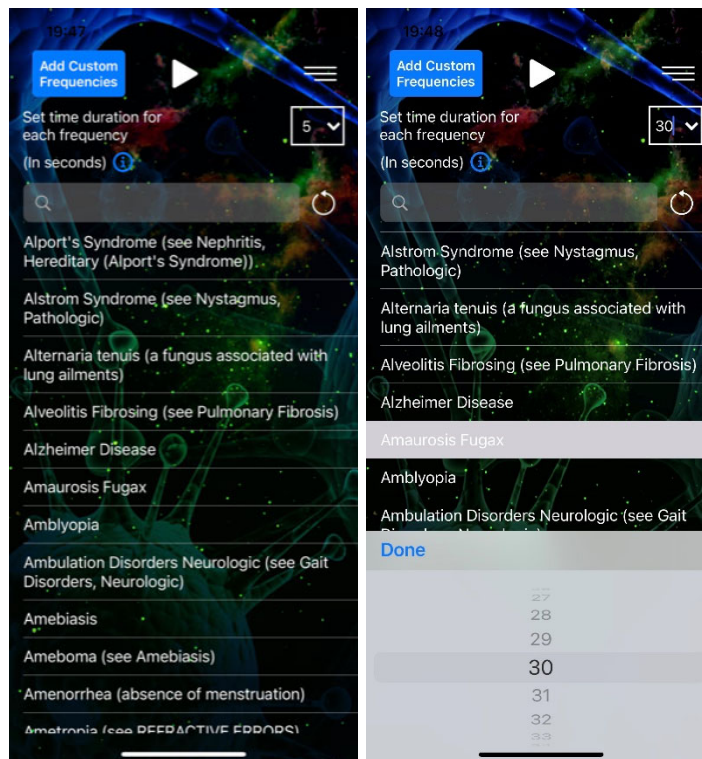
19:47

Add Custom Frequencies

Set time duration for each frequency

5

(In seconds)

Alport's Syndrome (see Nephritis, Hereditary (Alport's Syndrome))

Alstrom Syndrome (see Nystagmus, Pathologic)

Alternaria tenuis (a fungus associated with lung ailments)

Alveolitis Fibrosing (see Pulmonary Fibrosis)

Alzheimer Disease

Amaurosis Fugax

Amblyopia

Ambulation Disorders Neurologic (see Gait Disorders, Neurologic)

Amebiasis

Ameboma (see Amebiasis)

Amenorrhea (absence of menstruation)

Ametropia (see REFRACTIVE ERRORS)

19:48

Add Custom Frequencies

Set time duration for each frequency

30

(In seconds)

Alstrom Syndrome (see Nystagmus, Pathologic)

Alternaria tenuis (a fungus associated with lung ailments)

Alveolitis Fibrosing (see Pulmonary Fibrosis)

Alzheimer Disease

Amaurosis Fugax

Amblyopia

Ambulation Disorders Neurologic (see Gait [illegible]

Done

27
28
29
30
31
32
33